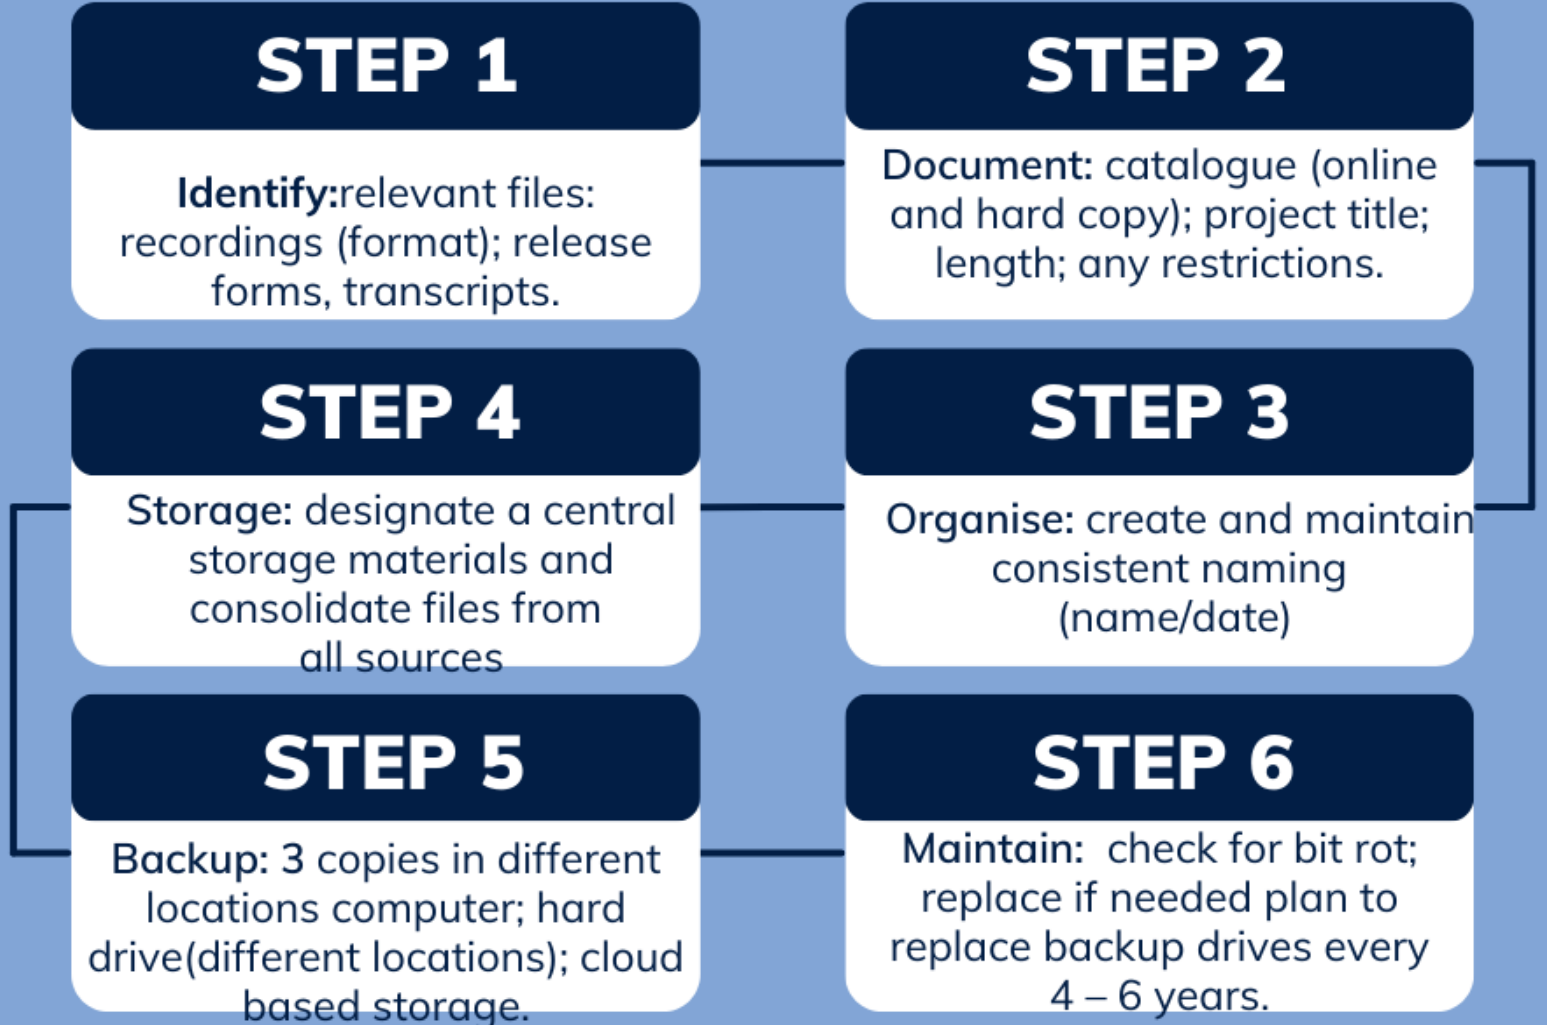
STEP 1

Identify:relevant files: recordings (format); release forms, transcripts.

STEP 2

Document: catalogue (online and hard copy); project title; length; any restrictions.

STEP 4

Storage: designate a central storage materials and consolidate files from all sources

STEP 3

Organise: create and maintain consistent naming (name/date)

STEP 5

Backup: 3 copies in different locations computer; hard drive(different locations); cloud based storage.

STEP 6

Maintain: check for bit rot; replace if needed plan to replace backup drives every 4 – 6 years.